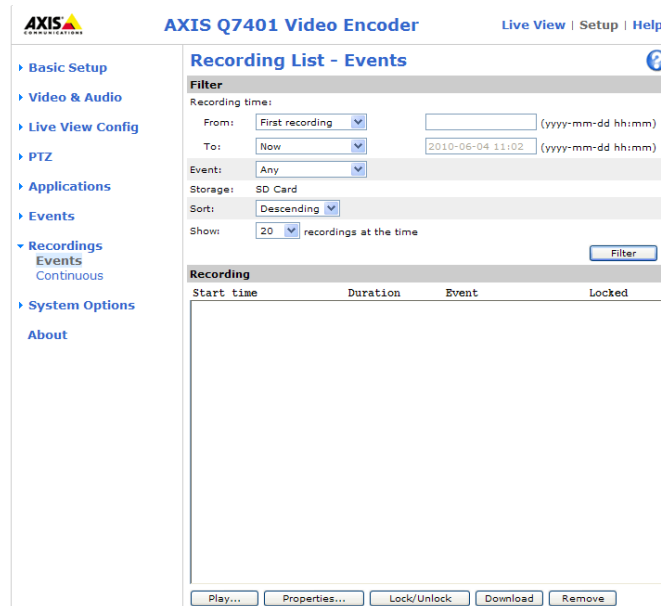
AXIS COMMUNICATIONS

AXIS Q7401 Video Encoder

Live View | Setup | Help

Basic Setup

Video & Audio

Live View Config

PTZ

Applications

Events

Recordings

Events

Continuous

System Options

About

Recording List - Events

Filter

Recording time:

From: First recording (yyyy-mm-dd hh:mm)

To: Now 2010-06-04 11:02 (yyyy-mm-dd hh:mm)

Event: Any

Storage: SD Card

Sort: Descending

Show: 20 recordings at the time

Filter

Recording

| Start time | Duration | Event | Locked |
|---|---|---|---|

Play... Properties... Lock/Unlock Download Remove